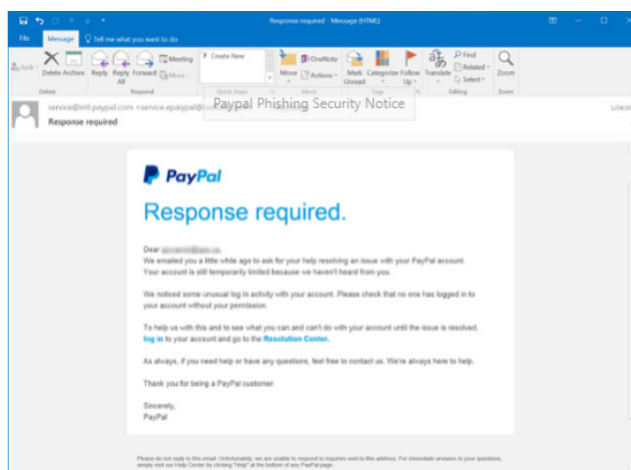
Response required - Message (HTML)

File Message Tell me what you want to do

Junk Delete Archive Reply Reply All Forward Meeting More Create New Move OneNote Actions Mark Unread Categorize Follow Up Translate Find Related Select Zoom

Delete Respond Quick Steps Move Tags Editing Zoom

service@intl.paypal.com <service.epaypal@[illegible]>

Response required

Paypal Phishing Security Notice

PayPal

Response required.

Dear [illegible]

We emailed you a little while ago to ask for your help resolving an issue with your PayPal account. Your account is still temporarily limited because we haven't heard from you.

We noticed some unusual log in activity with your account. Please check that no one has logged in to your account without your permission.

To help us with this and to see what you can and can't do with your account until the issue is resolved, log in to your account and go to the Resolution Center.

As always, if you need help or have any questions, feel free to contact us. We're always here to help.

Thank you for being a PayPal customer.

Sincerely,
PayPal

Please do not reply to this email. Unfortunately, we are unable to respond to inquiries sent to this address. For immediate answers to your questions, simply visit our Help Center by clicking "Help" at the bottom of any PayPal page.